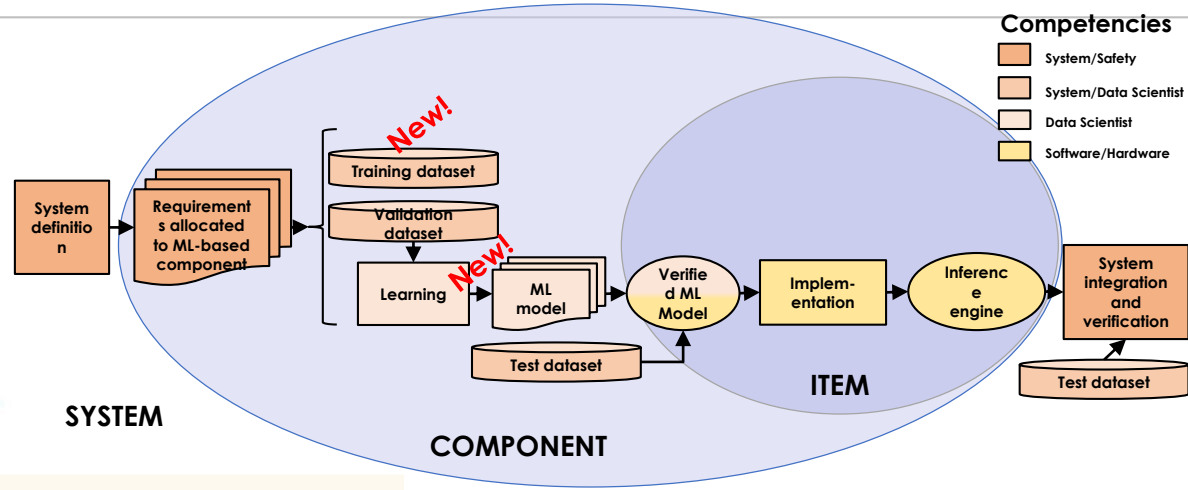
Competencies

System/Safety

System/Data Scientist

Data Scientist

Software/Hardware

System definition

Requirements allocated to ML-based component

New!

Training dataset

Validation dataset

New!

Learning

ML model

Verified ML Model

Test dataset

Implementation

Inference engine

System integration and verification

Test dataset

ITEM

SYSTEM

COMPONENT